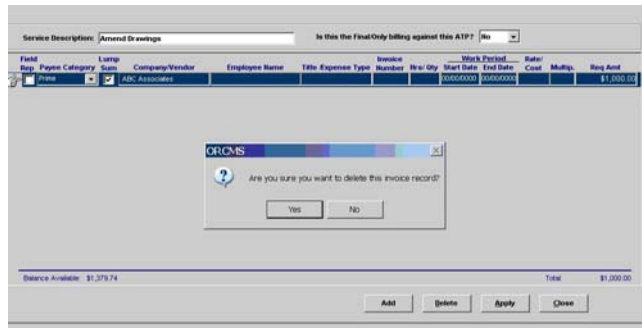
Service Description: Amend Drawings

Is this the Final/Only billing against this ATP? No

| Field Rep | Payee Category | Lump Sum | Company/Vendor | Employee Name | Title | Expense Type | Invoice Number | Hrs/ Qty | Work Period Start Date | Work Period End Date | Rate/ Cost | Multip. | Req Amt |
|---|---|---|---|---|---|---|---|---|---|---|---|---|---|
| | Prime | ✓ | ABC Associates | | | | | | 00/00/0000 | 00/00/0000 | | | $1,000.00 |

ORCMS

Are you sure you want to delete this invoice record?

Yes No

Balance Available: $1,379.74

Total $1,000.00

Add Delete Apply Close